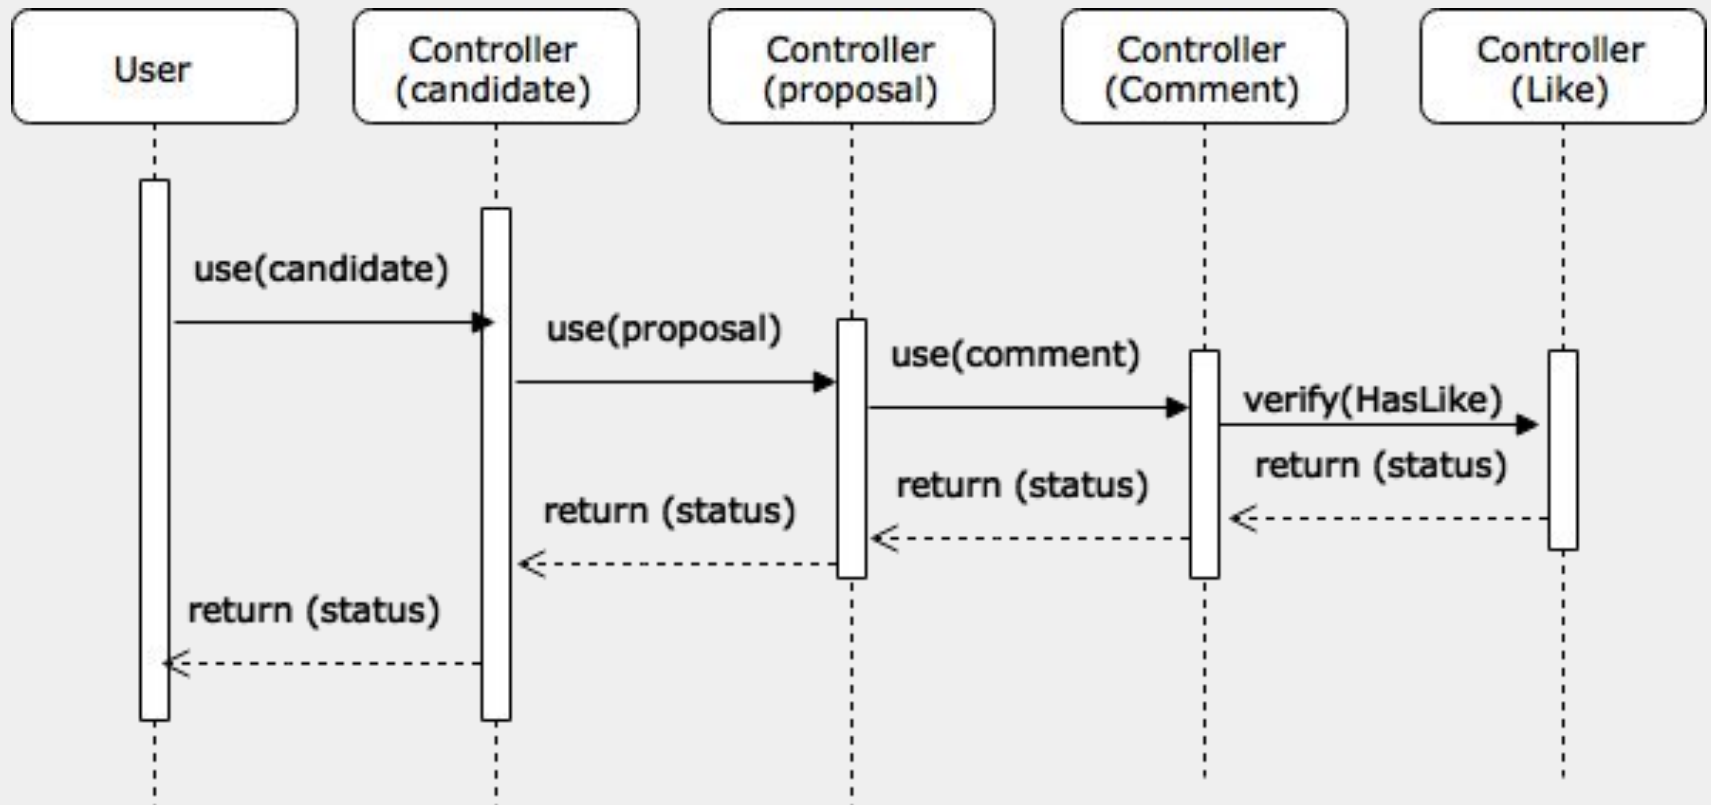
User

Controller (candidate)

Controller (proposal)

Controller (Comment)

Controller (Like)

use(candidate)

use(proposal)

use(comment)

verify(HasLike)

return (status)

return (status)

return (status)

return (status)